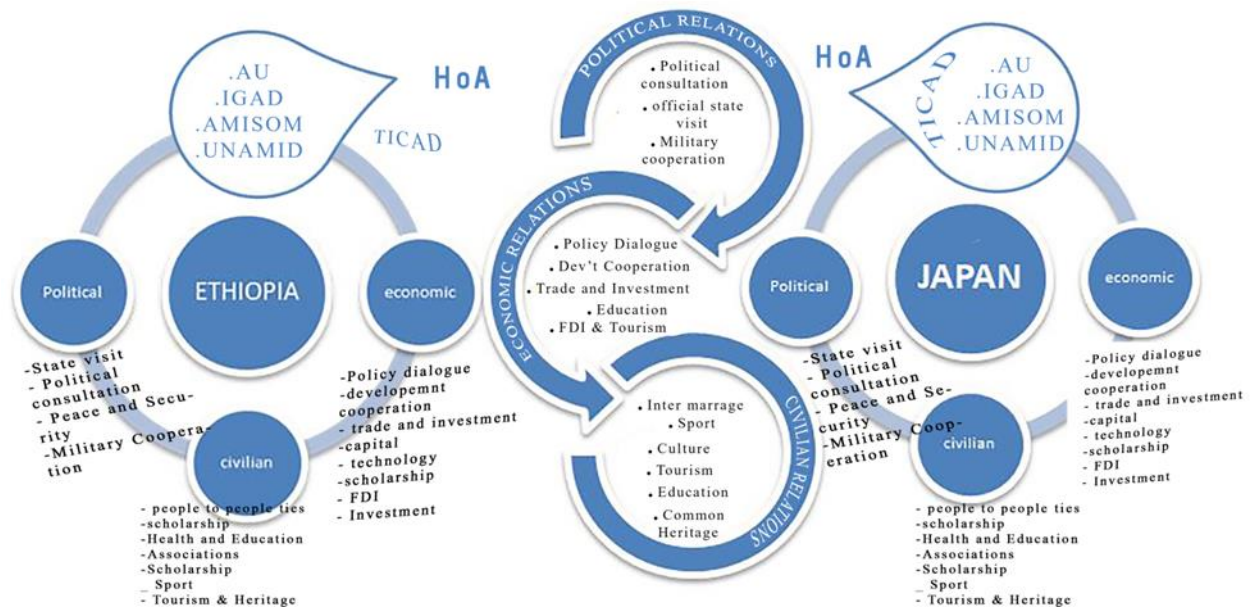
.AU
.IGAD
.AMISOM
.UNAMID

HoA

TICAD

Political

ETHIOPIA

economic

-State visit
- Political consultation
- Peace and Security
-Military Cooperation

civilian

-Policy dialogue
-developemnt cooperation
- trade and investment
-capital
- technology
-scholarship
- FDI
- Investment

- people to people ties
-scholarship
-Health and Education
-Associations
-Scholarship
_ Sport
- Tourism & Heritage

POLITICAL RELATIONS

• Political consultation
• official state visit
• Military cooperation

ECONOMIC RELATIONS

• Policy Dialogue
• Dev't Cooperation
• Trade and Investment
• Education
• FDI & Tourism

CIVILIAN RELATIONS

• Inter marrage
• Sport
• Culture
• Tourism
• Education
• Common Heritage

HoA

TICAD

.AU
.IGAD
.AMISOM
.UNAMID

Political

JAPAN

economic

-State visit
- Political consultation
- Peace and Security
-Military Cooperation

civilian

-Policy dialogue
-developemnt cooperation
- trade and investment
-capital
- technology
-scholarship
- FDI
- Investment

- people to people ties
-scholarship
-Health and Education
-Associations
-Scholarship
_ Sport
- Tourism & Heritage